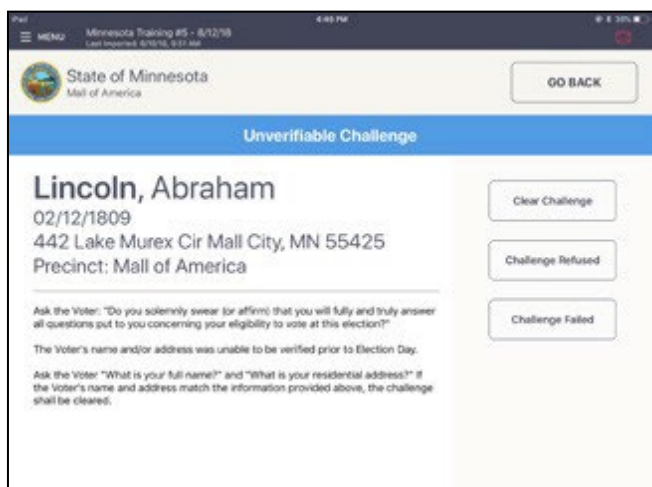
iPad
4:45 PM
≡ MENU Minnesota Training #5 - 8/12/18
Last Imported: 8/10/18, 9:51 AM

State of Minnesota
Mall of America

GO BACK

Unverifiable Challenge

Lincoln, Abraham
02/12/1809
442 Lake Murex Cir Mall City, MN 55425
Precinct: Mall of America

Ask the Voter: "Do you solemnly swear (or affirm) that you will fully and truly answer all questions put to you concerning your eligibility to vote at this election?"

The Voter's name and/or address was unable to be verified prior to Election Day.

Ask the Voter "What is your full name?" and "What is your residential address?" If the Voter's name and address match the information provided above, the challenge shall be cleared.

Clear Challenge

Challenge Refused

Challenge Failed